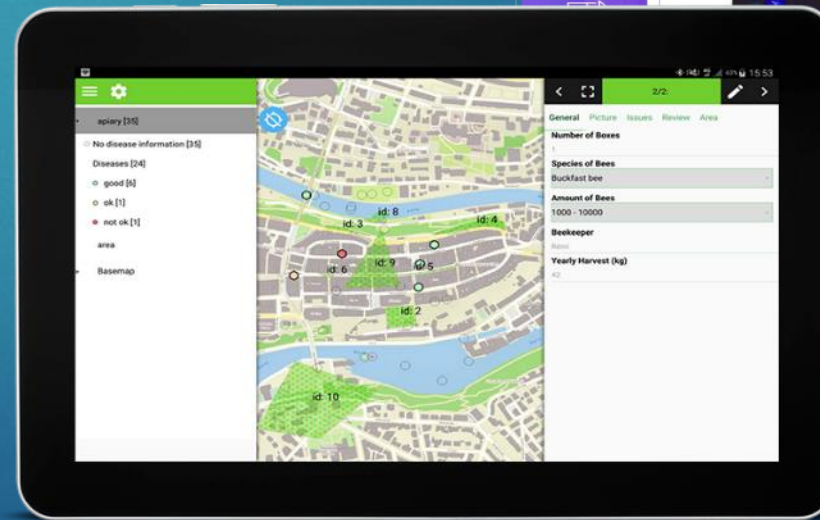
15:53

apiary [35]

No disease information [35]

Diseases [24]

good [6]

ok [1]

not ok [1]

area

Basemap

id: 8

id: 3

id: 4

id: 9

id: 6

id: 5

id: 2

id: 10

2/2:

General Picture Issues Review Area

Number of Boxes

1

Species of Bees

Buckfast bee

Amount of Bees

1000 - 10000

Beekeeper

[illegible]

Yearly Harvest (kg)

42